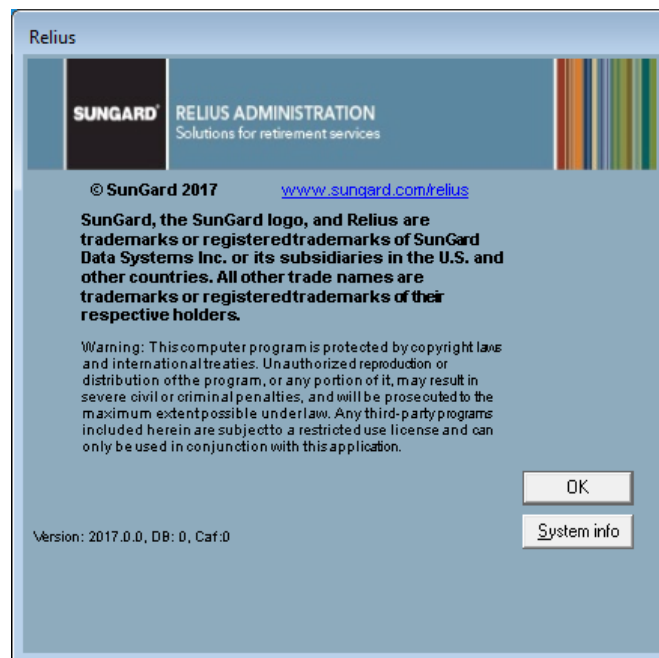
Relius

SUNGARD

RELIUS ADMINISTRATION
Solutions for retirement services

© SunGard 2017 www.sungard.com/relius

SunGard, the SunGard logo, and Relius are trademarks or registeredtrademarks of SunGard Data Systems Inc. or its subsidiaries in the U.S. and other countries. All other trade names are trademarks or registeredtrademarks of their respective holders.

Warning: This computer program is protected by copyright laws and international treaties. Unauthorized reproduction or distribution of the program, or any portion of it, may result in severe civil or criminal penalties, and will be prosecuted to the maximum extent possible under law. Any third-party programs included herein are subjectto a restricted use license and can only be used in conjunction with this application.

OK

System info

Version: 2017.0.0, DB: 0, Caf:0